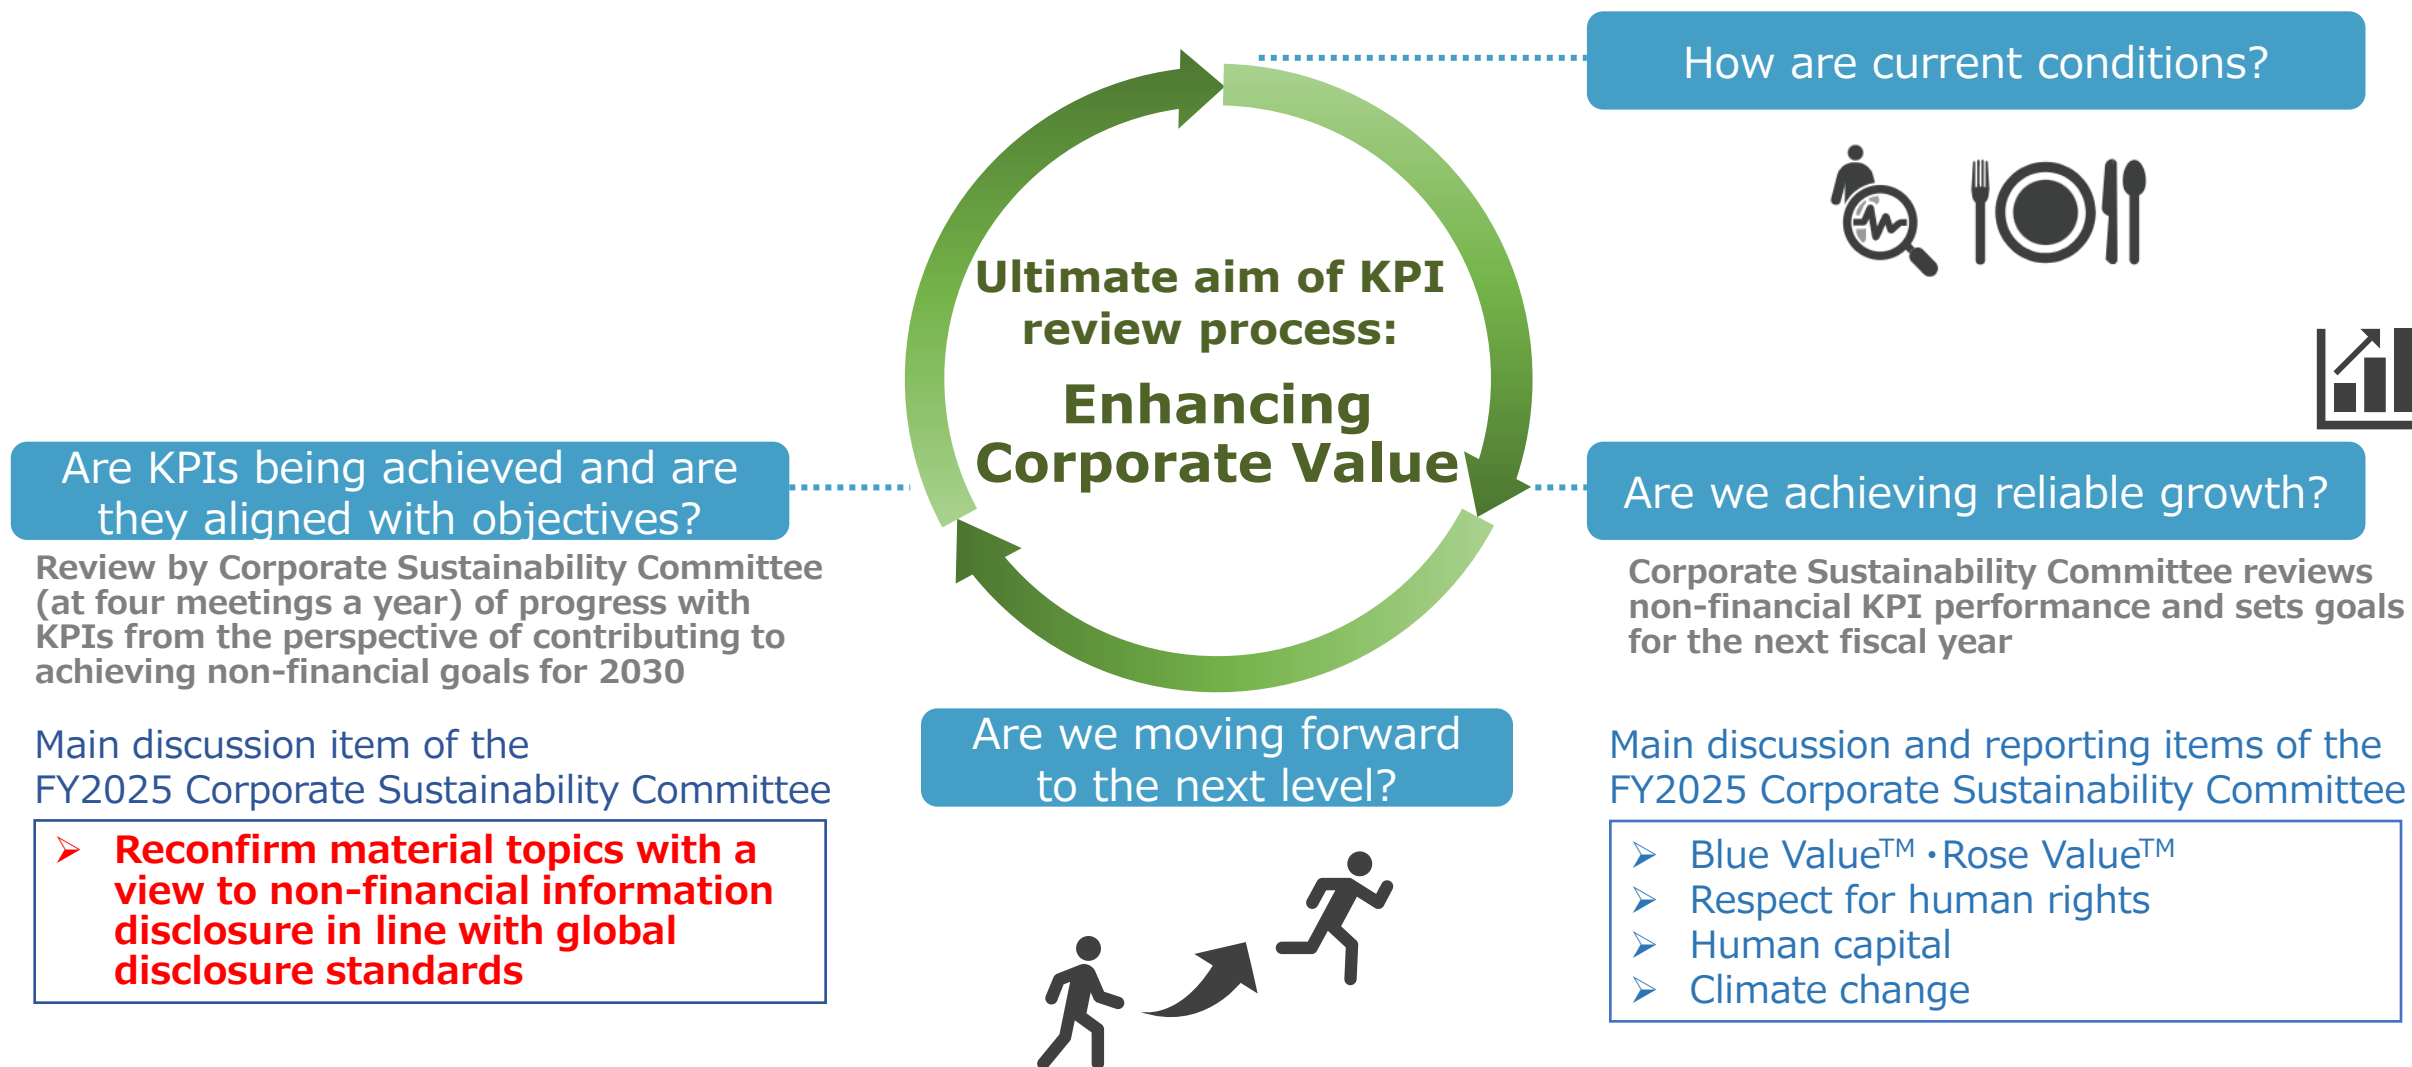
How are current conditions?

Ultimate aim of KPI review process:

Enhancing Corporate Value

Are KPIs being achieved and are they aligned with objectives?

Review by Corporate Sustainability Committee (at four meetings a year) of progress with KPIs from the perspective of contributing to achieving non-financial goals for 2030

Are we achieving reliable growth?

Corporate Sustainability Committee reviews non-financial KPI performance and sets goals for the next fiscal year

Main discussion item of the FY2025 Corporate Sustainability Committee

➤ Reconfirm material topics with a view to non-financial information disclosure in line with global disclosure standards

Are we moving forward to the next level?

Main discussion and reporting items of the FY2025 Corporate Sustainability Committee

➤ Blue Value$^{TM}$ •Rose Value$^{TM}$
➤ Respect for human rights
➤ Human capital
➤ Climate change